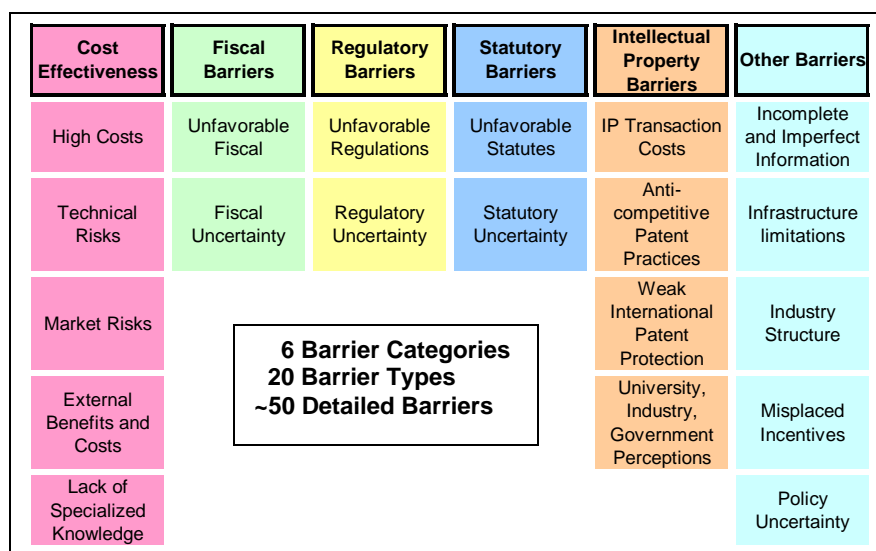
| Cost Effectiveness | Fiscal Barriers | Regulatory Barriers | Statutory Barriers | Intellectual Property Barriers | Other Barriers |
|---|---|---|---|---|---|
| High Costs | Unfavorable Fiscal | Unfavorable Regulations | Unfavorable Statutes | IP Transaction Costs | Incomplete and Imperfect Information |
| Technical Risks | Fiscal Uncertainty | Regulatory Uncertainty | Statutory Uncertainty | Anti-competitive Patent Practices | Infrastructure limitations |
| Market Risks | | | | Weak International Patent Protection | Industry Structure |
| External Benefits and Costs | | | | University, Industry, Government Perceptions | Misplaced Incentives |
| Lack of Specialized Knowledge | | | | | Policy Uncertainty |

6 Barrier Categories
20 Barrier Types
~50 Detailed Barriers